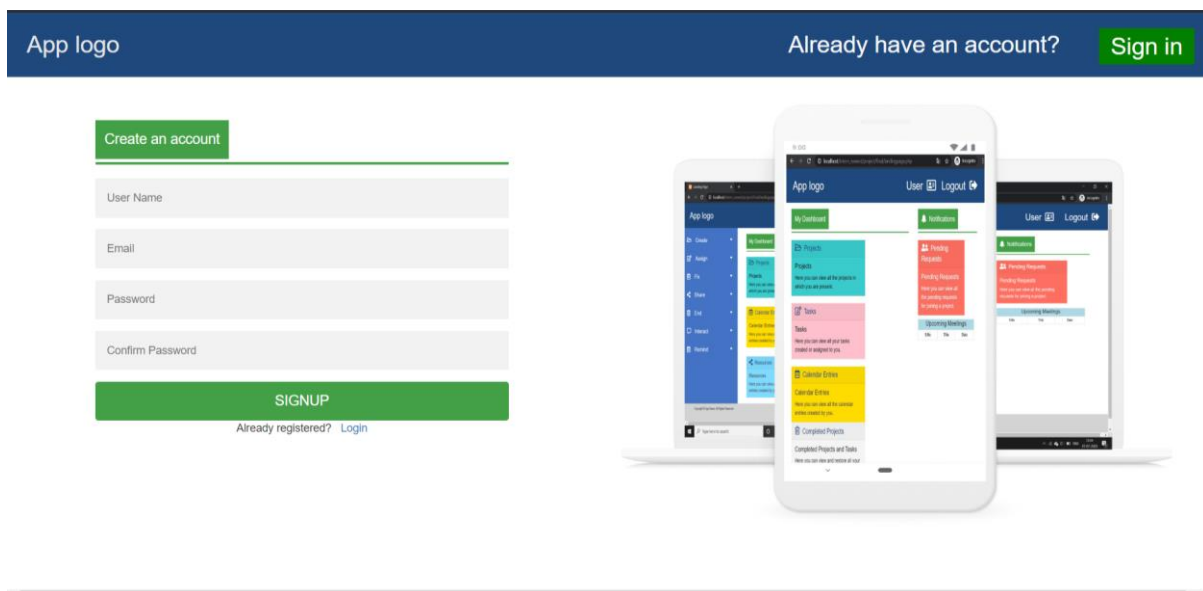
App logo

Already have an account? Sign in

Create an account

User Name

Email

Password

Confirm Password

SIGNUP

Already registered? Login

App logo

User Logout

My Dashboard

Notifications

Projects

Projects

Here you can view all the projects in which you are present.

Pending Requests

Pending Requests

Here you can view all the pending requests for joining a project

Tasks

Tasks

Here you can view all your tasks created or assigned to you.

Upcoming Meetings

Calendar Entries

Calendar Entries

Here you can view all the calendar entries created by you.

Completed Projects

Completed Projects and Tasks

Here you can view and restore all your

App logo

Create

Assign

Fix

Share

End

Interact

Remind

User Logout

Notifications

Pending Requests

Pending Requests

Upcoming Meetings